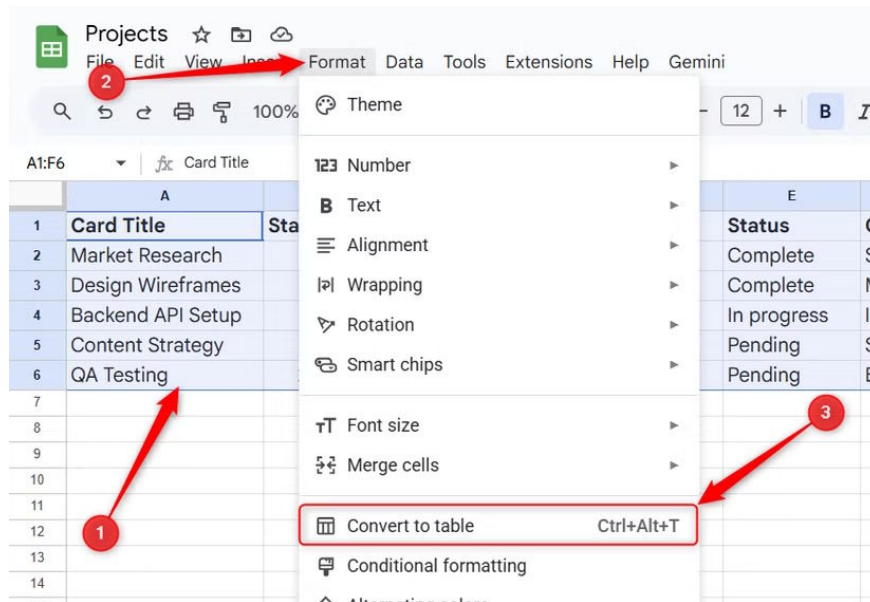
Projects
File Edit View Insert Format Data Tools Extensions Help Gemini
2
100%
12
B
A1:F6
Card Title
A
E
1 Card Title Sta
Status
2 Market Research
Complete
3 Design Wireframes
Complete
4 Backend API Setup
In progress
5 Content Strategy
Pending
6 QA Testing
Pending
7
8
9
10
11
12
13
14
1
Theme
Number
Text
Alignment
Wrapping
Rotation
Smart chips
Font size
Merge cells
3
Convert to table Ctrl+Alt+T
Conditional formatting
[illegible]